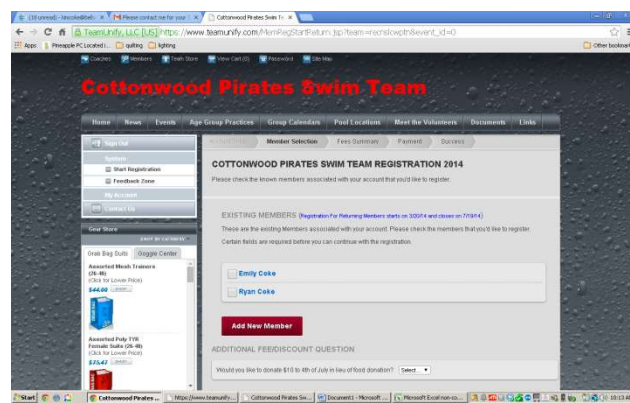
(10 unread) - lincoke@bel... × Please contact me for your... × Cottonwood Pirates Swim Te... ×

TeamUnify, LLC [US] https://www.teamunify.com/MemRegStartReturn.jsp?team=recnslcwpth&event_id=0

Apps Pineapple PC Located i... quilting lighting Other bookmarks

Coaches Members Team Store View Cart (0) Password Site Map

Cottonwood Pirates Swim Team

Home News Events Age Group Practices Group Calendars Pool Locations Meet the Volunteers Documents Links

Sign Out

System

Start Registration

Feedback Zone

My Account

Contact Us

Gear Store

SHOP BY CATEGORY

Grab Bag Suits Goggle Center

Assorted Mesh Trainers (26-46)
(Click for Lower Price)
$44.00

Assorted Poly TYR Female Suits (26-40)
(Click for Lower Price)
$75.47

Member Selection Fees Summary Payment Success

COTTONWOOD PIRATES SWIM TEAM REGISTRATION 2014

Please check the known members associated with your account that you'd like to register.

EXISTING MEMBERS (Registration For Returning Members starts on 3/20/14 and closes on 7/19/14)

These are the existing Members associated with your account. Please check the members that you'd like to register. Certain fields are required before you can continue with the registration.

Emily Coke

Ryan Coke

Add New Member

ADDITIONAL FEE/DISCOUNT QUESTION

Would you like to donate $10 to 4th of July in lieu of food donation? Select...

Start Cottonwood Pirates ... https://www.teamunify... Cottonwood Pirates Sw... Document1 - Microsoft ... Microsoft Excel non-co... 10:13 AM